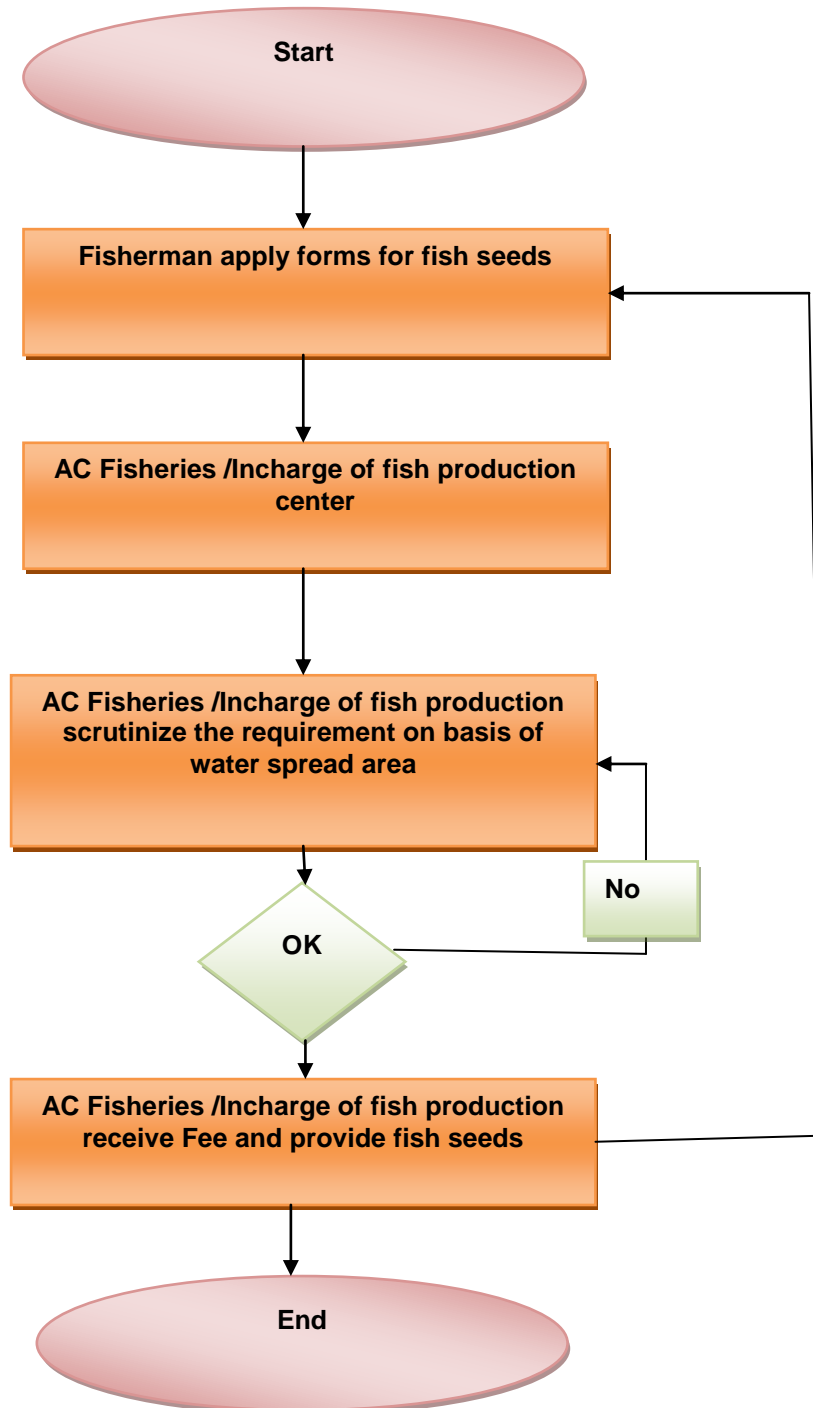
Start

Fisherman apply forms for fish seeds

AC Fisheries /Incharge of fish production center

AC Fisheries /Incharge of fish production scrutinize the requirement on basis of water spread area

No

OK

AC Fisheries /Incharge of fish production receive Fee and provide fish seeds

End